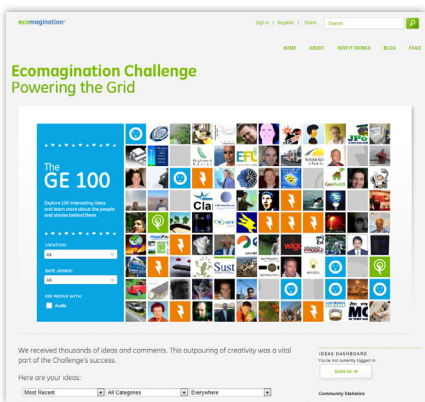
ecomagination

Sign in | Register | Share Search

HOME ABOUT HOW IT WORKS BLOG FAQS

Ecomagination Challenge
Powering the Grid

The GE 100

Explore 100 interesting ideas and learn more about the people and stories behind them.

LOCATION
All

DATE JOINED
All

SEE PEOPLE WITH:
Audio

Cla
EFL
Sust
wig
MC

We received thousands of ideas and comments. This outpouring of creativity was a vital part of the Challenge's success.

Here are your ideas:

Most Recent | All Categories | Everywhere

IDEAS DASHBOARD
You're not currently logged in.
SIGN IN →

Community Statistics